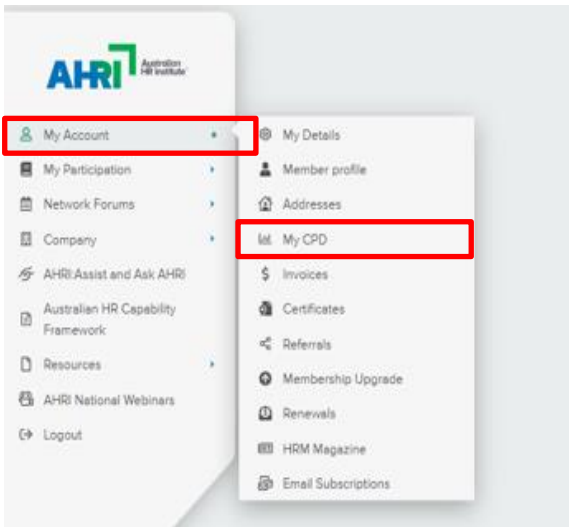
AHRI Australian HR Institute

My Account
My Participation
Network Forums
Company
AHRI:Assist and Ask AHRI
Australian HR Capability Framework
Resources
AHRI National Webinars
Logout

My Details
Member profile
Addresses
My CPD
Invoices
Certificates
Referrals
Membership Upgrade
Renewals
HRM Magazine
Email Subscriptions